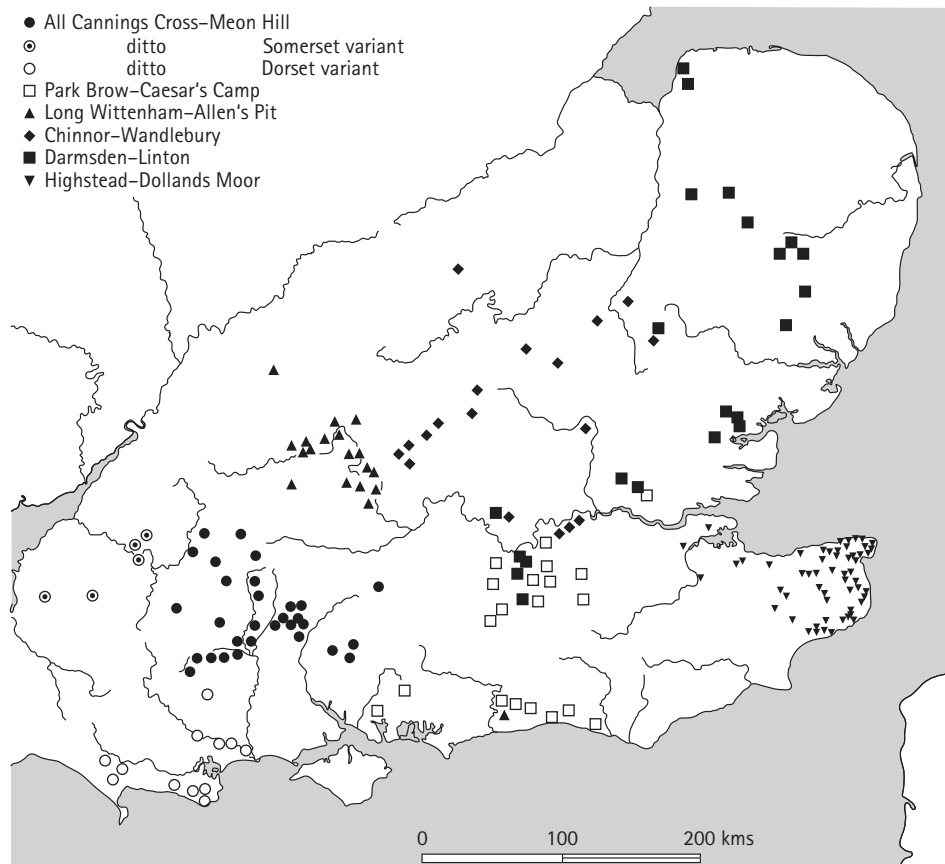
● All Cannings Cross–Meon Hill
⊙ ditto Somerset variant
○ ditto Dorset variant
□ Park Brow–Caesar's Camp
▲ Long Wittenham–Allen's Pit
◆ Chinnor–Wandlebury
■ Darmsden–Linton
▼ Highstead–Dollands Moor

0 100 200 kms